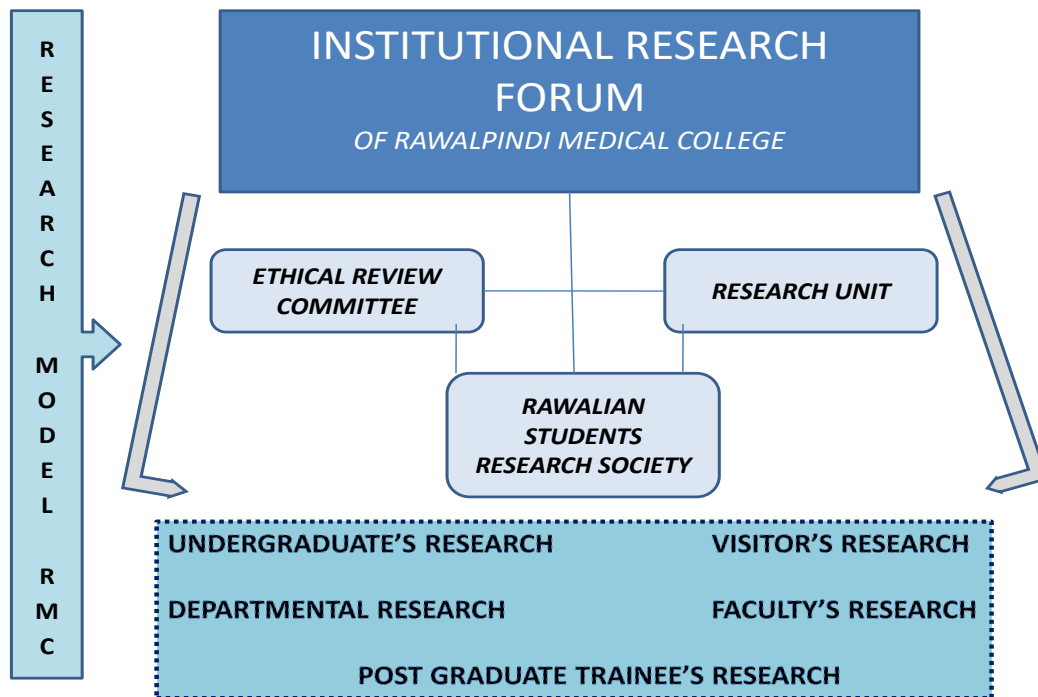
RESEARCH MODEL RMC

INSTITUTIONAL RESEARCH FORUM
OF RAWALPINDI MEDICAL COLLEGE

ETHICAL REVIEW COMMITTEE

RESEARCH UNIT

RAWALIAN STUDENTS RESEARCH SOCIETY

UNDERGRADUATE'S RESEARCH

VISITOR'S RESEARCH

DEPARTMENTAL RESEARCH

FACULTY'S RESEARCH

POST GRADUATE TRAINEE'S RESEARCH